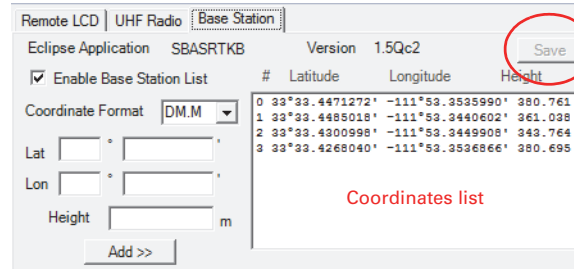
Remote LCD | UHF Radio | Base Station

Eclipse Application SBASRTKB Version 1.5Qc2 Save

Enable Base Station List

Coordinate Format DM.M

Lat ° '

Lon ° '

Height m

Add >>

| # | Latitude | Longitude | Height |
|---|---|---|---|
| 0 | 33°33.4471272' | -111°53.3535990' | 380.761 |
| 1 | 33°33.4485018' | -111°53.3440602' | 361.038 |
| 2 | 33°33.4300998' | -111°53.3449908' | 343.764 |
| 3 | 33°33.4268040' | -111°53.3536866' | 380.695 |

Coordinates list